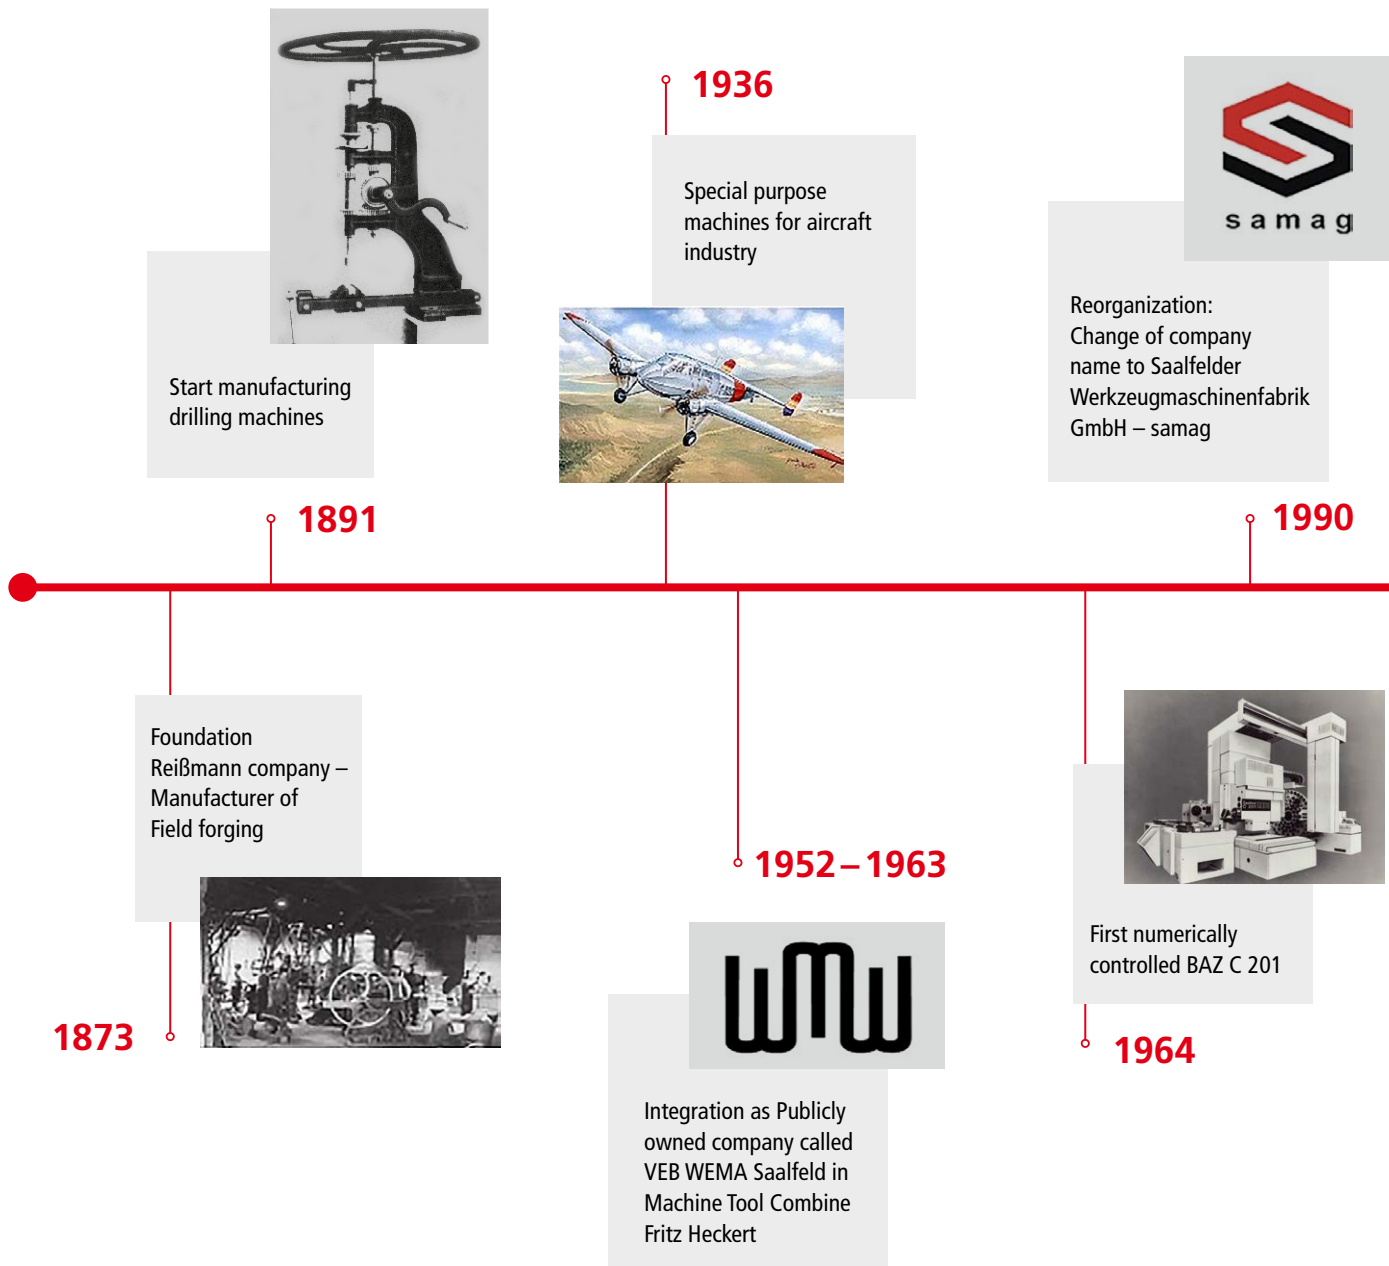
Start manufacturing drilling machines

1891

1936

Special purpose machines for aircraft industry

samag

Reorganization: Change of company name to Saalfelder Werkzeugmaschinenfabrik GmbH – samag

1990

Foundation Reißmann company – Manufacturer of Field forging

1873

1952 – 1963

Integration as Publicly owned company called VEB WEMA Saalfeld in Machine Tool Combine Fritz Heckert

First numerically controlled BAZ C 201

1964